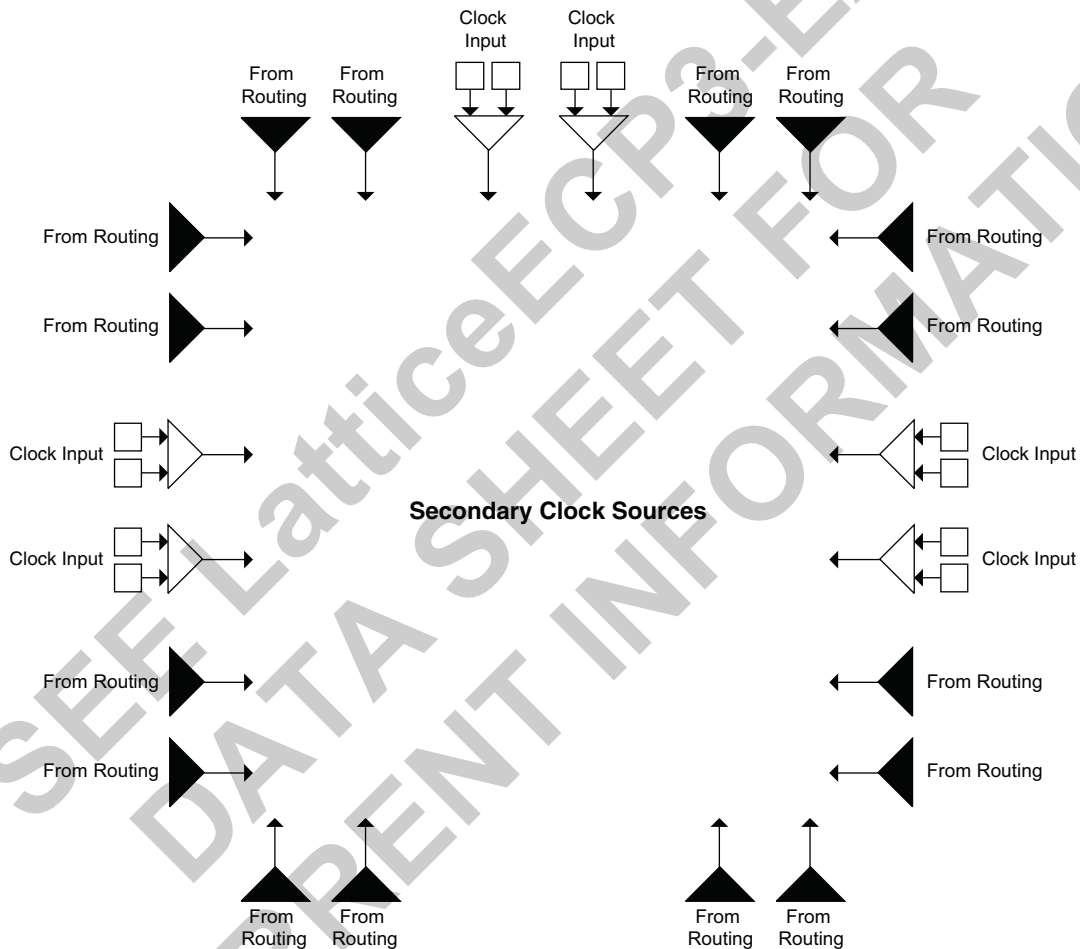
Clock Input

Clock Input

From Routing

From Routing

From Routing

From Routing

From Routing

From Routing

From Routing

From Routing

Clock Input

Clock Input

Secondary Clock Sources

Clock Input

Clock Input

From Routing

From Routing

From Routing

From Routing

From Routing

From Routing

From Routing

From Routing

SEE LatticeECP3-EA DATA SHEET FOR CURRENT INFORMATION